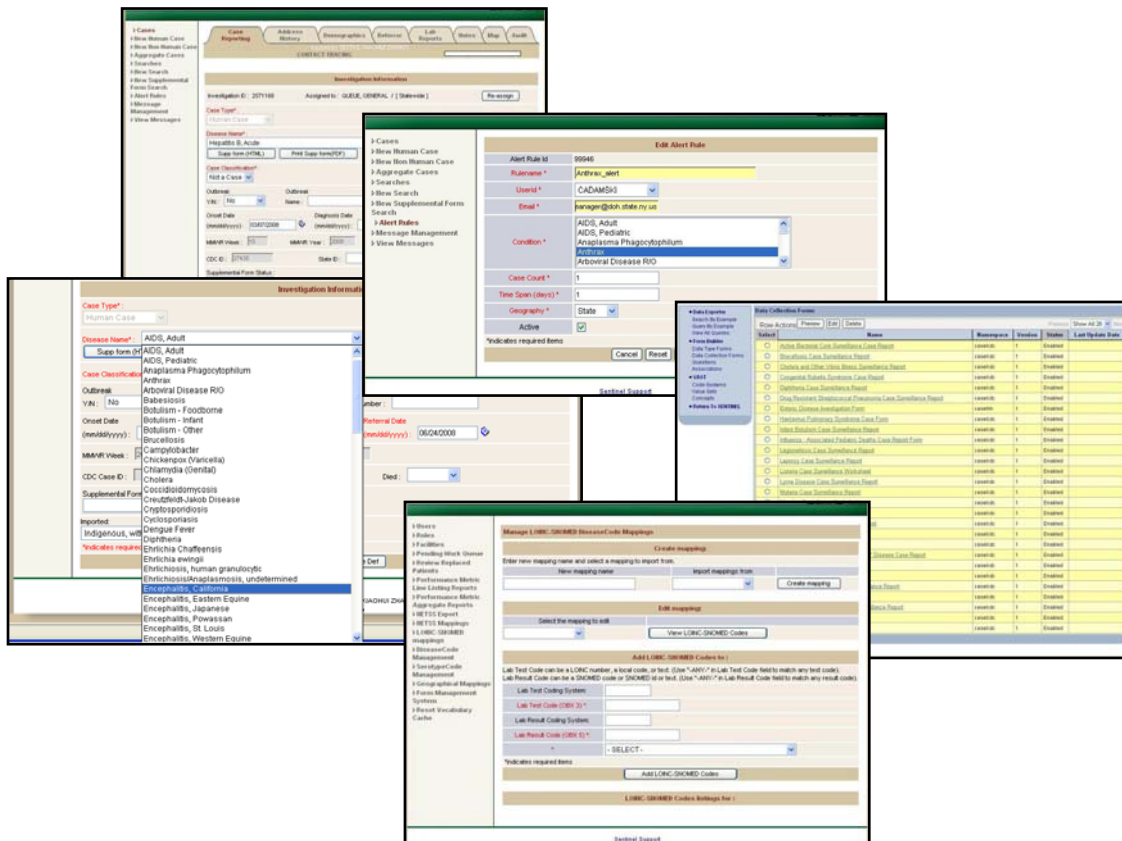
Cases
New Human Case
New Non Human Case
Aggregate Cases
Searches
New Search
New Supplemental Form Search
Alert Rules
Message Management
View Messages

Case Reporting | Address History | Demographics | Referrer | Lab Reports | Notes | Map | Audit

CONTACT TRACING

Investigation Information

Investigation ID : 2071108 Assigned to : QUEUE, GENERAL / [ State-wide ] Re-assign

Case Type*
Human Case

Disease Name*
Hepatitis B, Acute
Supp form (HTML) Print Supp form(PDF)

Case Classification*
Not a Case

Outbreak Y/N: No Outbreak Name:

Onset Date (mm/dd/yyyy): 03/07/2008 Diagnosis Date (mm/dd/yyyy):

MMWR Week: 10 MMWR Year: 2008

CDC ID: 27435 State ID:

Supplemental Form Status:

Cases
New Human Case
New Non Human Case
Aggregate Cases
Searches
New Search
New Supplemental Form Search
Alert Rules
Message Management
View Messages

Edit Alert Rule

Alert Rule Id 99946
Rulename * Anthrax_alert
UserId * CADAMSKI
Email * manager@doh.state.ny.us
Condition * AIDS, Adult
AIDS, Pediatric
Anaplasma Phagocytophilum
Anthrax
Arboviral Disease R/O
Case Count * 1
Time Span (days) * 1
Geography * State
Active
*indicates required items
Cancel Reset

Sentinel Support

Investigation Information

Case Type*
Human Case

Disease Name* AIDS, Adult
Supp form (H
AIDS, Adult
AIDS, Pediatric
Anaplasma Phagocytophilum
Anthrax
Arboviral Disease R/O
Babesiosis
Botulism - Foodborne
Botulism - Infant
Botulism - Other
Brucellosis
Campylobacter
Chickenpox (Varicella)
Chlamydia (Genital)
Cholera
Coccidioidomycosis
Creutzfeldt-Jakob Disease
Cryptosporidiosis
Cyclosporiasis
Dengue Fever
Diphtheria
Ehrlichia Chaffeensis
Ehrlichia ewingii
Ehrlichiosis, human granulocytic
Ehrlichiosis/Anaplasmosis, undetermined
Encephalitis, California
Encephalitis, Eastern Equine
Encephalitis, Japanese
Encephalitis, Powassan
Encephalitis, St. Louis
Encephalitis, Western Equine

Case Classificati
Outbreak
Y/N: No
Onset Date (mm/dd/yyyy):
MMWR Week:
CDC Case ID:
Supplemental Form
Imported:
Indigenous, wit
*indicates required

umber:
Referral Date (mm/dd/yyyy): 06/24/2008
Died:
Def
AOHUI ZHA

Data Exporter
Search By Example
Query By Example
View All Queries
Form Builder
Data Type Forms
Data Collection Forms
Questions
Associations
UMLS
Code Systems
Value Sets
Concepts
Return To SENTINEL

Data Collection Forms
Row Actions Preview Edit Delete
Show All 20

| Select | Name | Namespace | Version | Status | Last Update Date |
|---|---|---|---|---|---|
| | Active Bacterial Core Surveillance Case Report | casetrak | 1 | Enabled | |
| | Brucellosis Case Surveillance Report | casetrak | 1 | Enabled | |
| | Cholera and Other Vibrio Illness Surveillance Report | casetrak | 1 | Enabled | |
| | Congenital Rubella Syndrome Case Report | casetrak | 1 | Enabled | |
| | Diphtheria Case Surveillance Report | casetrak | 1 | Enabled | |
| | Drug Resistant Streptococcal Pneumonia Case Surveillance Report | casetrak | 1 | Enabled | |
| | Enteric Disease Investigation Form | casetrak | 1 | Enabled | |
| | Hantavirus Pulmonary Syndrome Case Form | casetrak | 1 | Enabled | |
| | Infant Botulism Case Surveillance Report | casetrak | 1 | Enabled | |
| | Influenza - Associated Pediatric Deaths Case Report Form | casetrak | 1 | Enabled | |
| | Legionellosis Case Surveillance Report | casetrak | 1 | Enabled | |
| | Leprosy Case Surveillance Report | casetrak | 1 | Enabled | |
| | Listeria Case Surveillance Worksheet | casetrak | 1 | Enabled | |
| | Lyme Disease Case Surveillance Report | casetrak | 1 | Enabled | |
| | Malaria Case Surveillance Report | casetrak | 1 | Enabled | |

Users
Roles
Facilities
Pending Work Queue
Review Replaced Patients
Performance Metric Line Listing Reports
Performance Metric Aggregate Reports
NETSS Export
NETSS Mappings
LOINC-SNOMED mappings
DiseaseCode Management
SerotypeCode Management
Geographical Mappings
Form Management System
Reset Vocabulary Cache

Manage LOINC/SNOMED DiseaseCode Mappings

Create mappings
Enter new mapping name and select a mapping to import from.
New mapping name Import mappings from
Create mapping

Edit mappings
Select the mapping to edit
View LOINC-SNOMED Codes

Add LOINC-SNOMED Codes to :
Lab Test Code can be a LOINC number, a local code, or text. (Use "-ANY-" in Lab Test Code field to match any test code).
Lab Result Code can be a SNOMED code or SNOMED id or text. (Use "-ANY-" in Lab Result Code field to match any result code).
Lab Test Coding System
Lab Test Code (OBX 3) *
Lab Result Coding System
Lab Result Code (OBX 5) *
* - SELECT -
*indicates required items
Add LOINC-SNOMED Codes

LOINC-SNOMED Codes listings for :

Sentinel Support